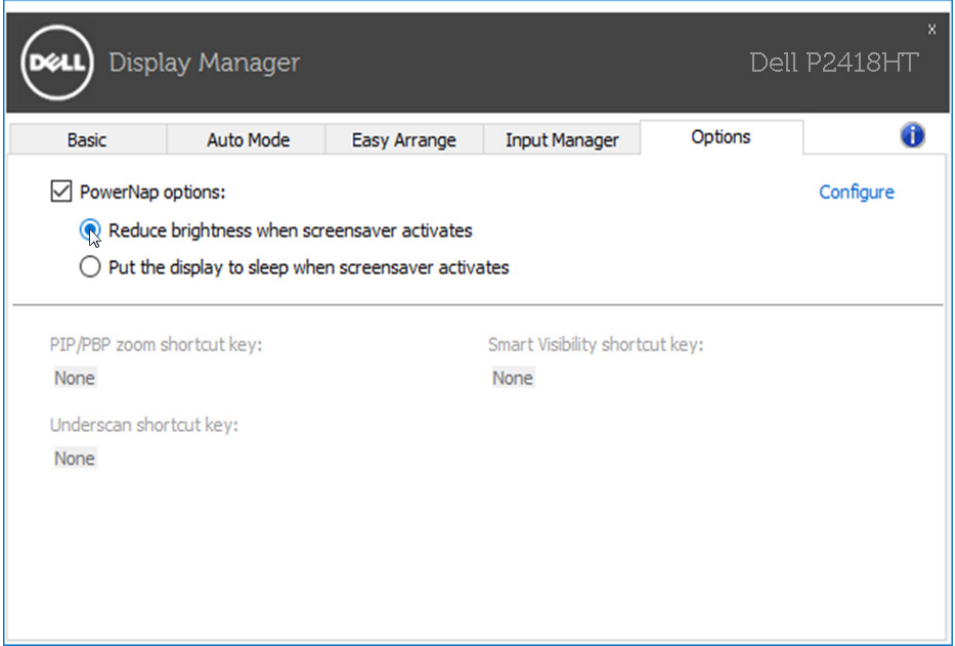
DELL Display Manager Dell P2418HT x

Basic | Auto Mode | Easy Arrange | Input Manager | Options

PowerNap options:
Configure
Reduce brightness when screensaver activates
Put the display to sleep when screensaver activates

PIP/PBP zoom shortcut key:
None

Smart Visibility shortcut key:
None

Underscan shortcut key:
None